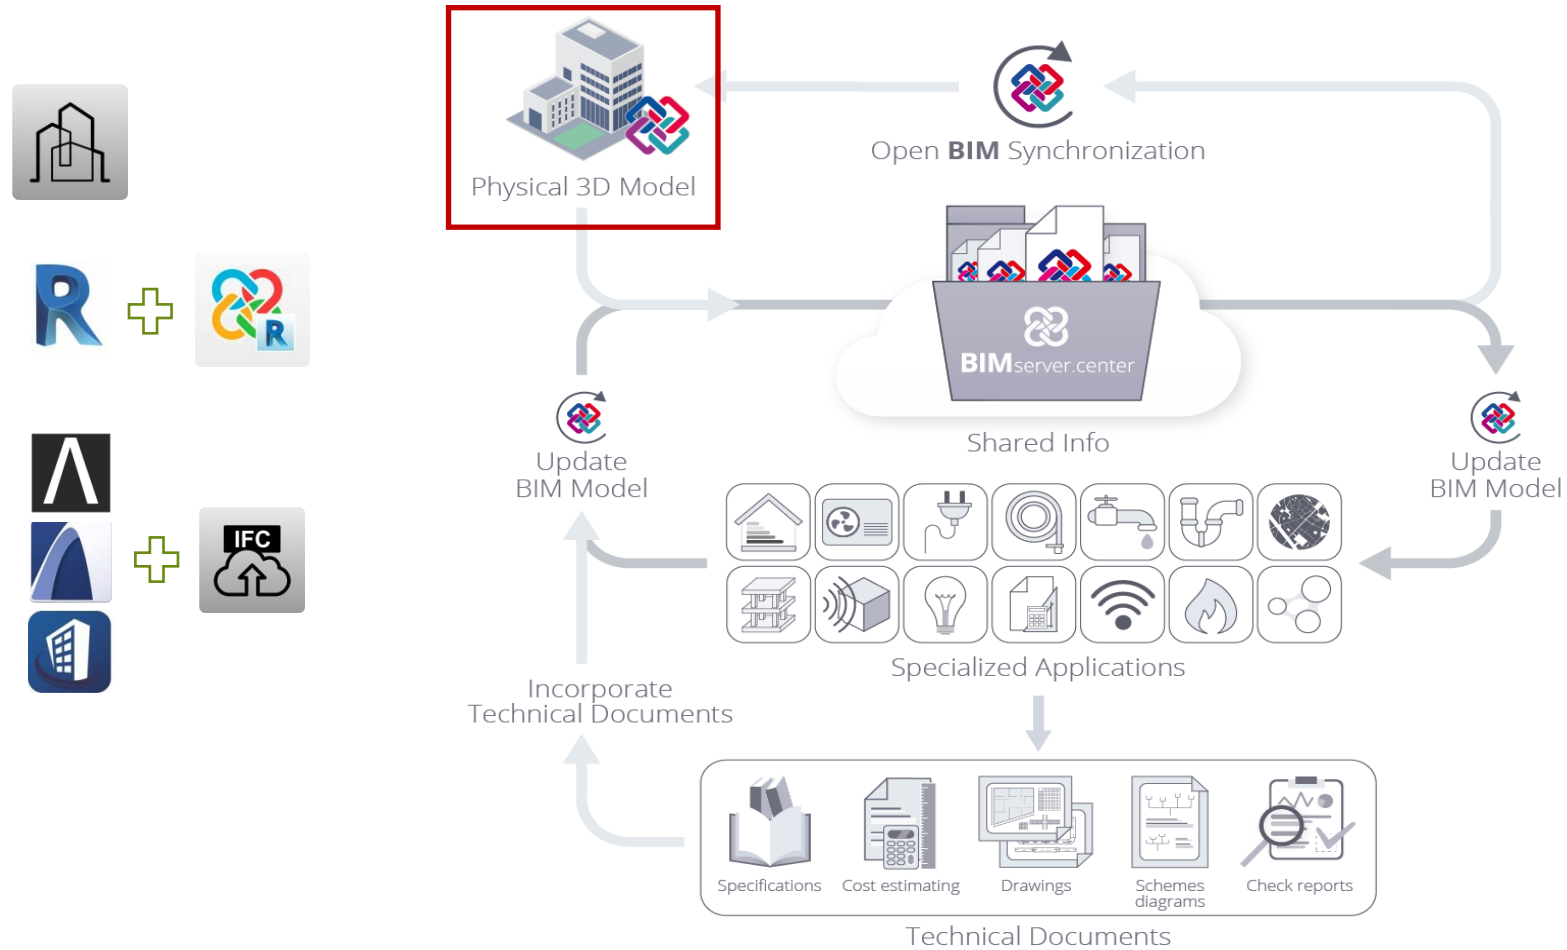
R

IFC

Physical 3D Model

Open BIM Synchronization

BIMserver.center

Shared Info

Update
BIM Model

Update
BIM Model

Specialized Applications

Incorporate
Technical Documents

Specifications

Cost estimating

Drawings

Schemes diagrams

Check reports

Technical Documents